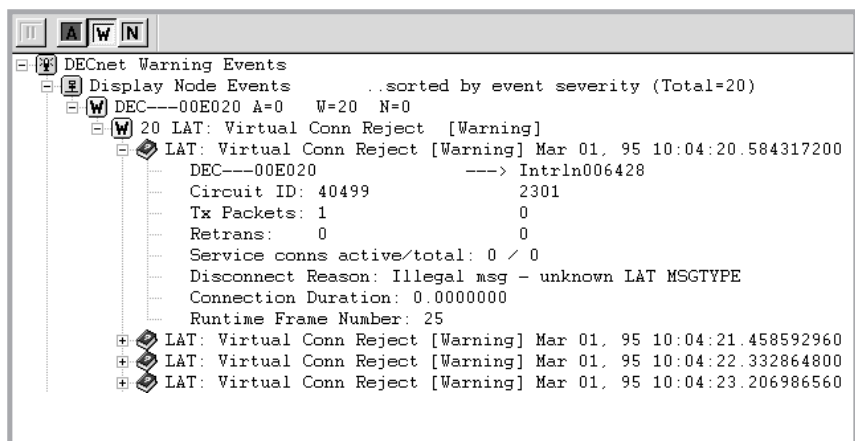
A W N

DECnet Warning Events
Display Node Events ..sorted by event severity (Total=20)
DEC---00E020 A=0 W=20 N=0
20 LAT: Virtual Conn Reject [Warning]
LAT: Virtual Conn Reject [Warning] Mar 01, 95 10:04:20.584317200
DEC---00E020 ---> Intrln006428
Circuit ID: 40499 2301
Tx Packets: 1 0
Retrans: 0 0
Service conns active/total: 0 / 0
Disconnect Reason: Illegal msg - unknown LAT MSGTYPE
Connection Duration: 0.0000000
Runtime Frame Number: 25
LAT: Virtual Conn Reject [Warning] Mar 01, 95 10:04:21.458592960
LAT: Virtual Conn Reject [Warning] Mar 01, 95 10:04:22.332864800
LAT: Virtual Conn Reject [Warning] Mar 01, 95 10:04:23.206986560